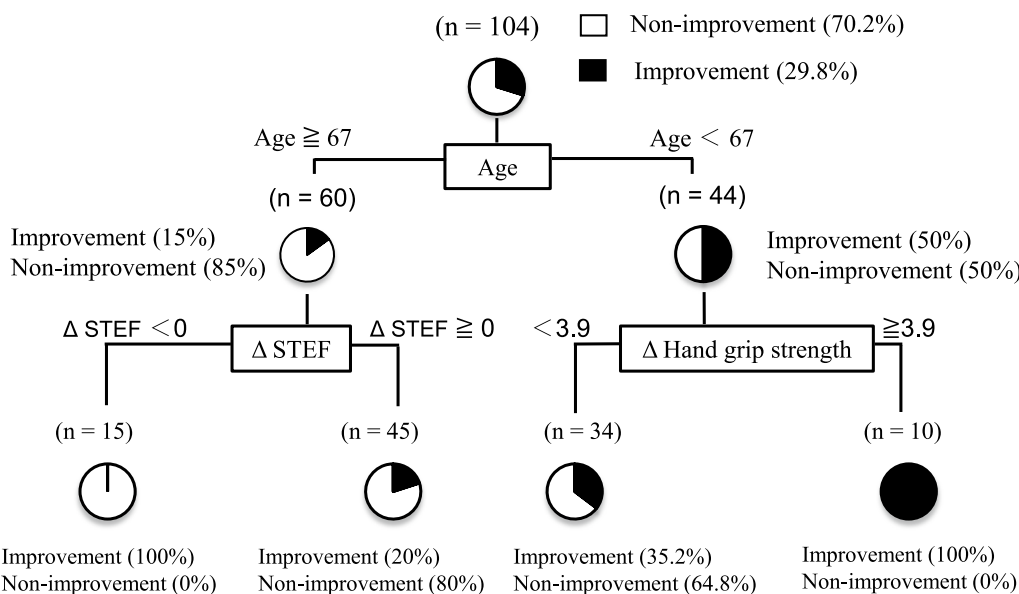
(n = 104)

Non-improvement (70.2%)

Improvement (29.8%)

Age ≧ 67

Age

Age < 67

(n = 60)

(n = 44)

Improvement (15%)
Non-improvement (85%)

Improvement (50%)
Non-improvement (50%)

Δ STEF < 0

Δ STEF

Δ STEF ≧ 0

< 3.9

Δ Hand grip strength

≧3.9

(n = 15)

(n = 45)

(n = 34)

(n = 10)

Improvement (100%)
Non-improvement (0%)

Improvement (20%)
Non-improvement (80%)

Improvement (35.2%)
Non-improvement (64.8%)

Improvement (100%)
Non-improvement (0%)